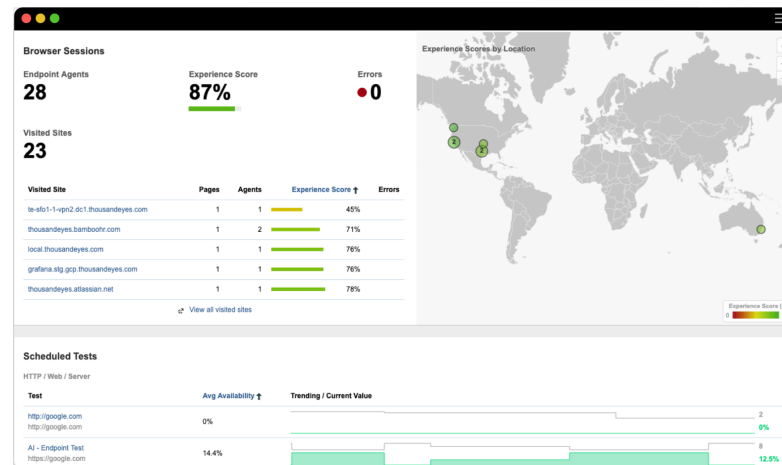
Browser Sessions

Endpoint Agents
28

Experience Score
87%

Errors
0

Visited Sites
23

| Visited Site | Pages | Agents | Experience Score ↑ | Errors |
|---|---|---|---|---|
| te-sfo1-1-vpn2.dc1.thousandeyes.com | 1 | 1 | 45% | |
| thousandeyes.bamboohr.com | 1 | 2 | 71% | |
| local.thousandeyes.com | 1 | 1 | 76% | |
| grafana.stg.gcp.thousandeyes.com | 1 | 1 | 76% | |
| thousandeyes.atlassian.net | 1 | 1 | 78% | |

View all visited sites

Experience Scores by Location

2
2

Experience Score (
0

Scheduled Tests

HTTP / Web / Server

| Test | Avg Availability ↑ | Trending / Current Value |
|---|---|---|
| http://google.com http://google.com | 0% | 2 0% |
| AI - Endpoint Test https://google.com | 14.4% | 8 12.5% |